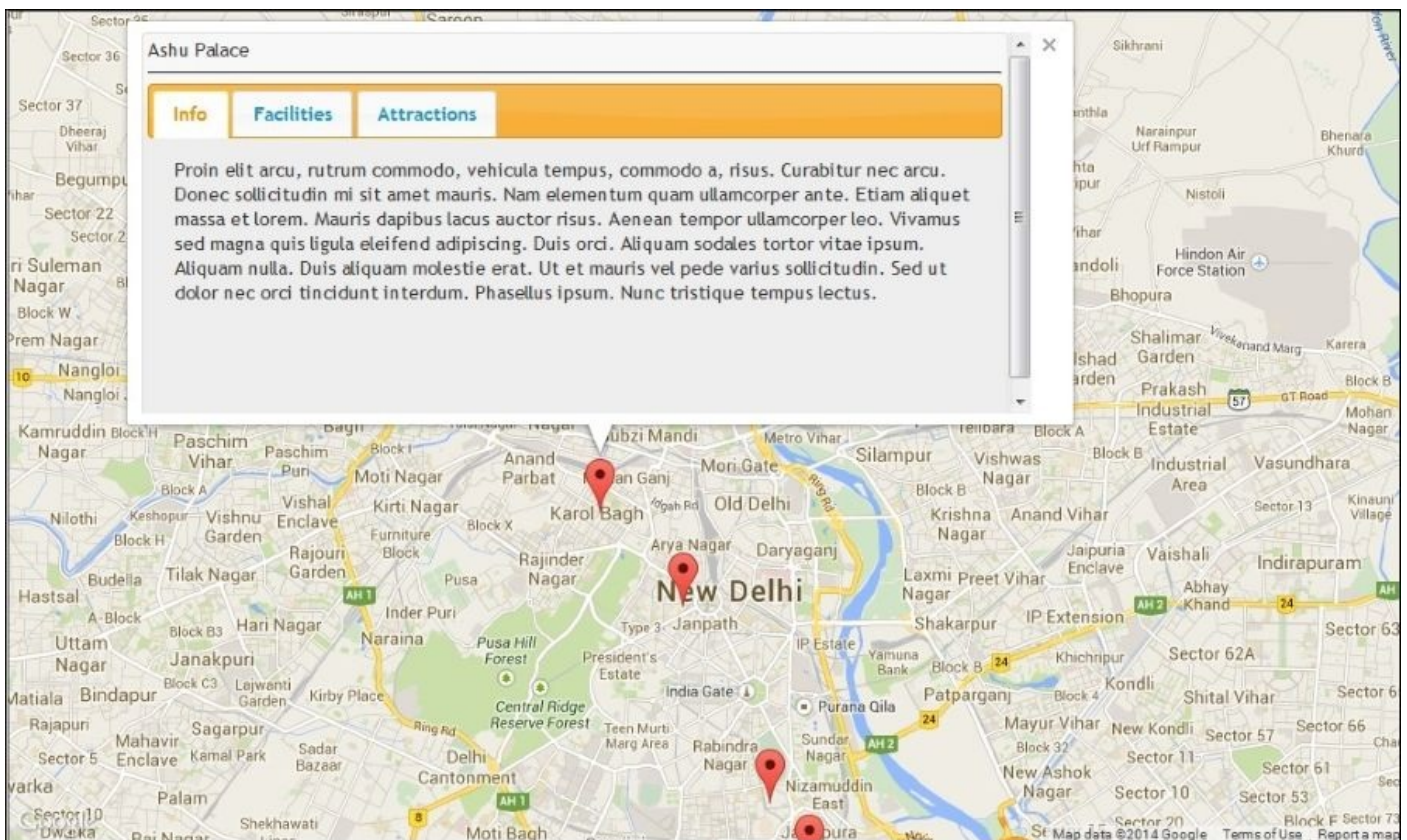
Ashu Palace

Info | Facilities | Attractions

Proin elit arcu, rutrum commodo, vehicula tempus, commodo a, risus. Curabitur nec arcu. Donec sollicitudin mi sit amet mauris. Nam elementum quam ullamcorper ante. Etiam aliquet massa et lorem. Mauris dapibus lacus auctor risus. Aenean tempor ullamcorper leo. Vivamus sed magna quis ligula eleifend adipiscing. Duis orci. Aliquam sodales tortor vitae ipsum. Aliquam nulla. Duis aliquam molestie erat. Ut et mauris vel pede varius sollicitudin. Sed ut dolor nec orci tincidunt interdum. Phasellus ipsum. Nunc tristique tempus lectus.

Sector 36
Sector 37
Dheeraj Vihar
Begumpur
Sector 22
Sector 2
ri Suleman Nagar
Block W
Prem Nagar
Nangloi
Nangloi
Kamruddin Nagar
Paschim Vihar
Paschim Puri
Moti Nagar
Anand Parbat
Subzi Mandi
Metro Vihar
Mori Gate
Silampur
Vishwas Nagar
Industrial Area
Vasundhara
Nilothi
Vishnu Garden
Vishal Enclave
Kirti Nagar
Karol Bagh
Old Delhi
Krishna Nagar
Anand Vihar
Rajouri Garden
Rajinder Nagar
Arya Nagar
Daryaganj
Jaipuria Enclave
Vaishali
Indirapuram
Budella
Tilak Nagar
Pusa
New Delhi
Laxmi Nagar
Preet Vihar
Abhay Khand
Hastsal
Inder Puri
Hari Nagar
Naraina
Janpath
Shakarpur
IP Extension
Sector 63
Uttam Nagar
Janakpuri
Pusa Hill Forest
President's Estate
IP Estate
Khichripur
Sector 62A
Bindapur
Kirby Place
India Gate
Purana Qila
Patparganj
Kondli
Shital Vihar
Rajapuri
Sagarpur
Central Ridge Reserve Forest
Teen Murti Marg Area
Sundar Nagar
Mayur Vihar
New Kondli
Sector 57
Sector 66
Mahavir Enclave
Sector 5
Sadar Bazaar
Delhi Cantonment
Rabindra Nagar
Nizamuddin East
New Ashok Nagar
Sector 10
Sector 61
Palam
Sector 53
Dwarka
Moti Bagh
Sikhrani
Narainpur
Bhenara Khurd
Nistoli
Hindon Air Force Station
Bhopura
Shalimar Garden
Vivekanand Marg
Karera
Prakash Industrial Estate
GT Road
Mohan Nagar
Block B
Sector 13
Kinauni Village
Map data ©2014 Google Terms of Use Report a map